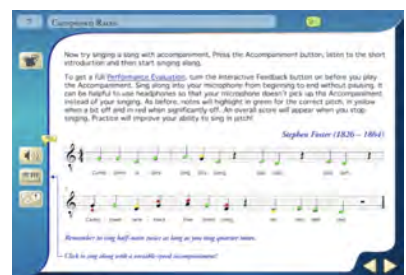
Camptown Races

Now try singing a song with accompaniment. Press the Accompaniment button, listen to the short introduction and then start singing along.

To get a full Performance Evaluation, turn the Interactive Feedback button on before you play the Accompaniment. Sing along into your microphone from beginning to end without pausing. It can be helpful to use headphones so that your microphone doesn't pick up the Accompaniment instead of your singing. As before, notes will highlight in green for the correct pitch, in yellow when a bit off and in red when significantly off. An overall score will appear when you stop singing. Practice will improve your ability to sing in pitch!

Stephen Foster (1826 – 1864)

Camp - town la - dies sing this song, doo - dah, doo - dah,

Camp - town race - track five miles long, oh, doo - dah day.

Remember to sing half-note twice as long as you sing quarter-notes.

Click to sing along with a recorded accompaniment!